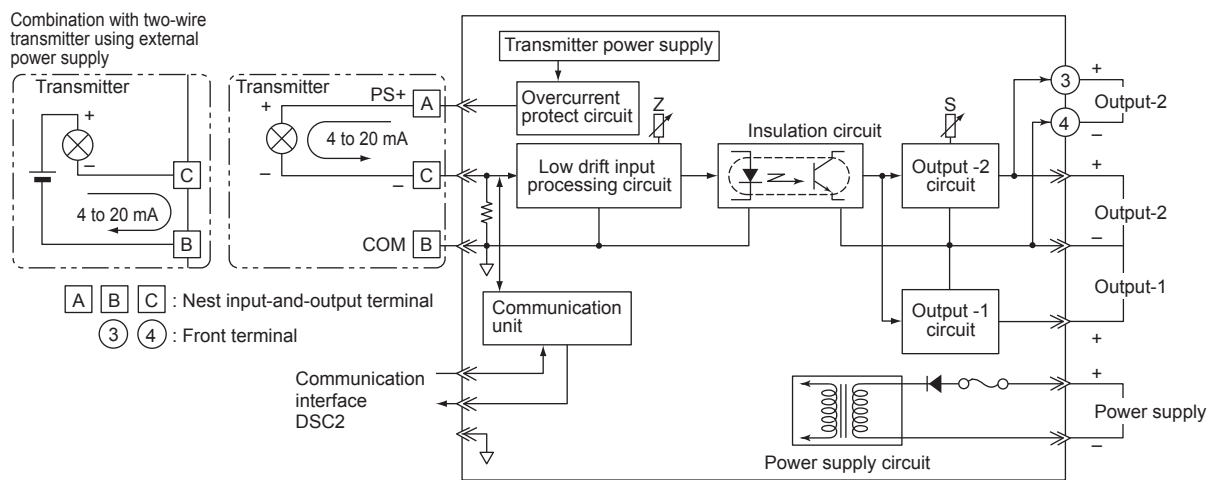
Combination with two-wire transmitter using external power supply

Transmitter

+

–

C

4 to 20 mA

B

Transmitter

+

PS+ A

4 to 20 mA

–

– C

COM B

Transmitter power supply

Overcurrent protect circuit

Z

Low drift input processing circuit

Insulation circuit

S

Output -2 circuit

3

4

+

Output-2

–

+

Output-2

–

Output-1

Output -1 circuit

+

Communication unit

A B C : Nest input-and-output terminal

3 4 : Front terminal

Communication interface DSC2

+

Power supply

–

Power supply circuit